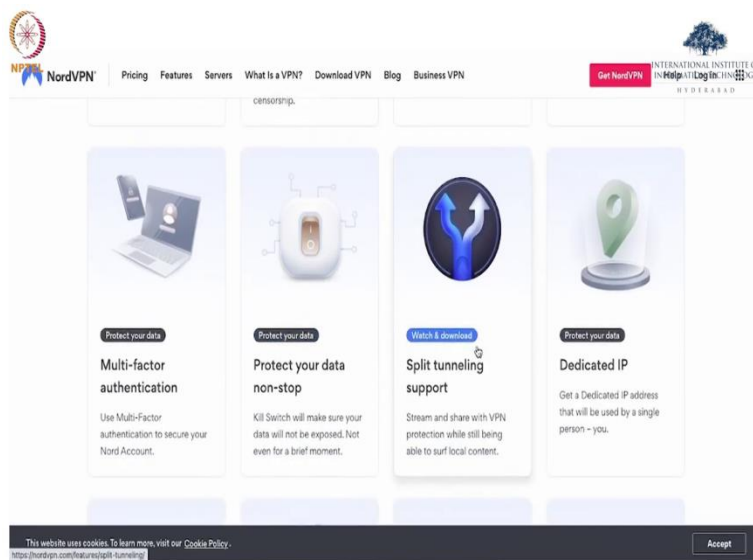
NPTEL

NordVPN Pricing Features Servers What is a VPN? Download VPN Blog Business VPN Get NordVPN Help Log in

INTERNATIONAL INSTITUTE OF INFORMATION TECHNOLOGY HYDERABAD

censorship.

Protect your data
Multi-factor authentication
Use Multi-Factor authentication to secure your Nord Account.

Protect your data
Protect your data non-stop
Kill Switch will make sure your data will not be exposed. Not even for a brief moment.

Watch & download
Split tunneling support
Stream and share with VPN protection while still being able to surf local content.

Protect your data
Dedicated IP
Get a Dedicated IP address that will be used by a single person – you.

This website uses cookies. To learn more, visit our Cookie Policy.
https://nordvpn.com/features/split-tunneling/
Accept